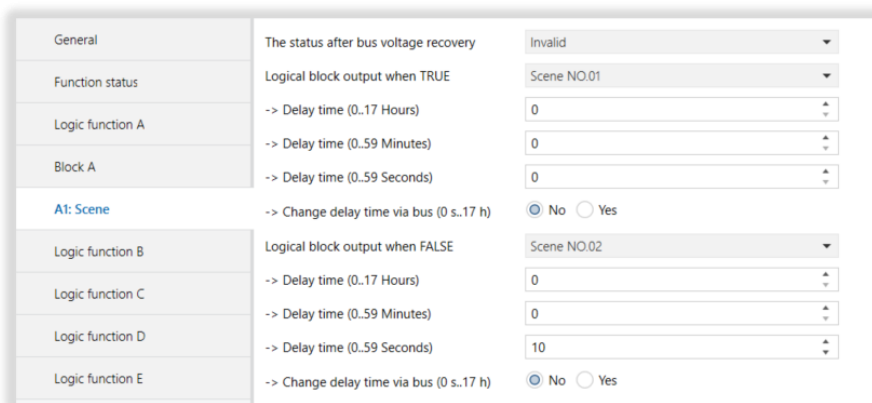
General
Function status
Logic function A
Block A
A1: Scene
Logic function B
Logic function C
Logic function D
Logic function E

| | |
|---|---|
| The status after bus voltage recovery | Invalid |
| Logical block output when TRUE | Scene NO.01 |
| -> Delay time (0..17 Hours) | 0 |
| -> Delay time (0..59 Minutes) | 0 |
| -> Delay time (0..59 Seconds) | 0 |
| -> Change delay time via bus (0 s..17 h) | No Yes |
| Logical block output when FALSE | Scene NO.02 |
| -> Delay time (0..17 Hours) | 0 |
| -> Delay time (0..59 Minutes) | 0 |
| -> Delay time (0..59 Seconds) | 10 |
| -> Change delay time via bus (0 s..17 h) | No Yes |